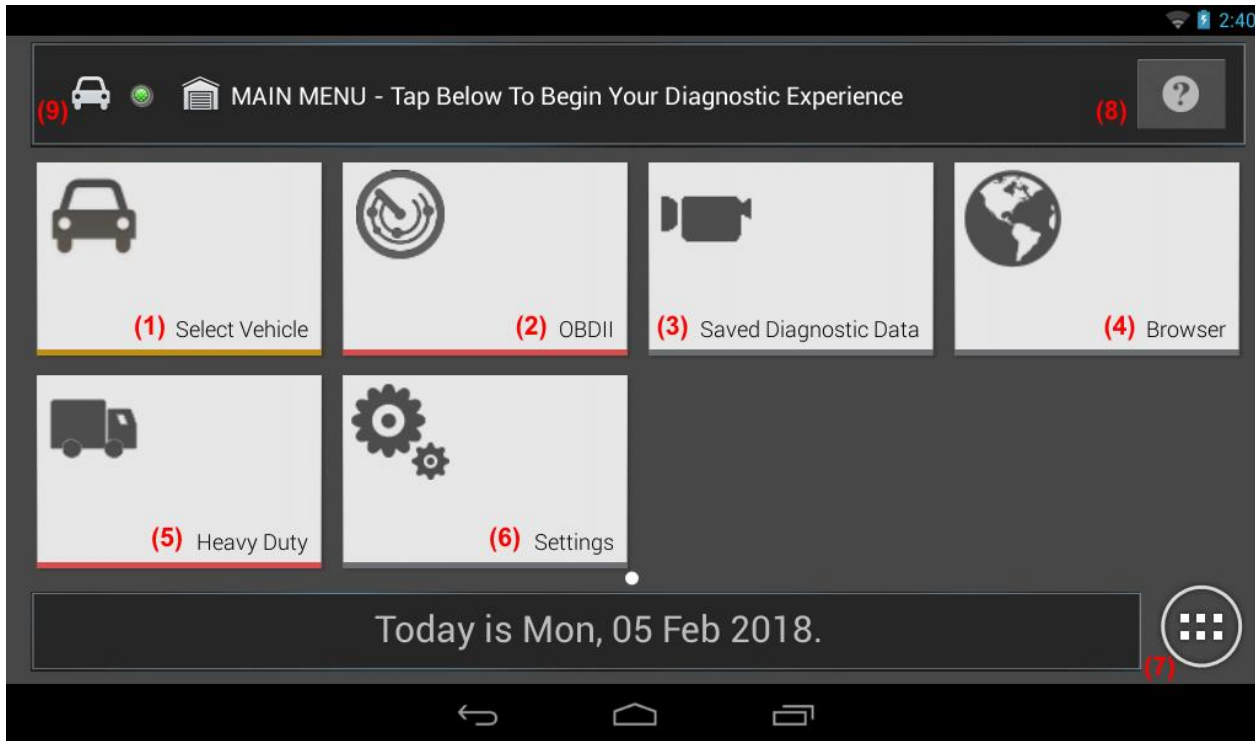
2:40

(9) MAIN MENU - Tap Below To Begin Your Diagnostic Experience (8) ?

(1) Select Vehicle

(2) OBDII

(3) Saved Diagnostic Data

(4) Browser

(5) Heavy Duty

(6) Settings

Today is Mon, 05 Feb 2018.

(7)